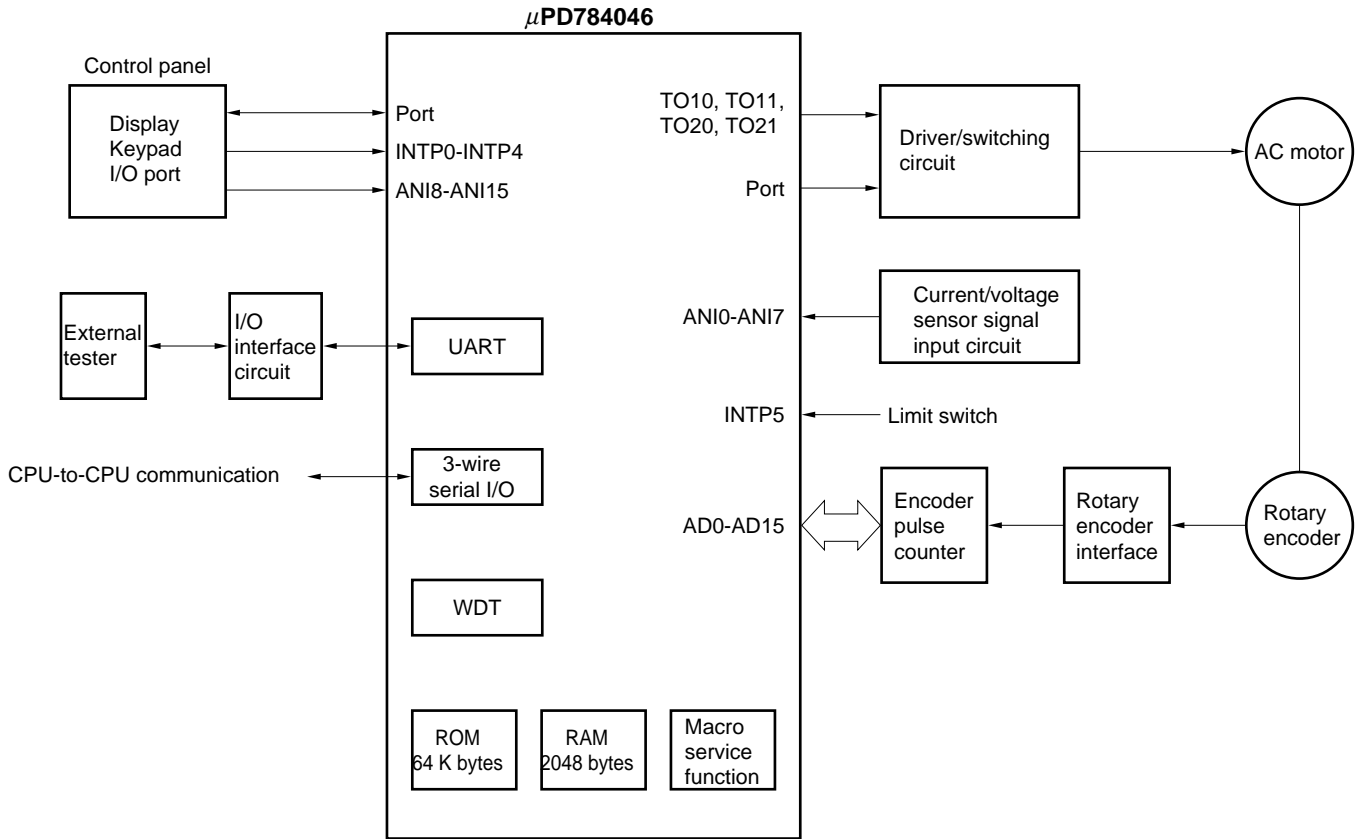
$\mu$PD784046

Control panel

Display
Keypad
I/O port

Port
INTP0-INTP4
ANI8-ANI15

TO10, TO11,
TO20, TO21

Port

Driver/switching circuit

AC motor

External tester

I/O interface circuit

UART

ANI0-ANI7

Current/voltage sensor signal input circuit

INTP5

Limit switch

CPU-to-CPU communication

3-wire serial I/O

AD0-AD15

Encoder pulse counter

Rotary encoder interface

Rotary encoder

WDT

ROM
64 K bytes

RAM
2048 bytes

Macro service function